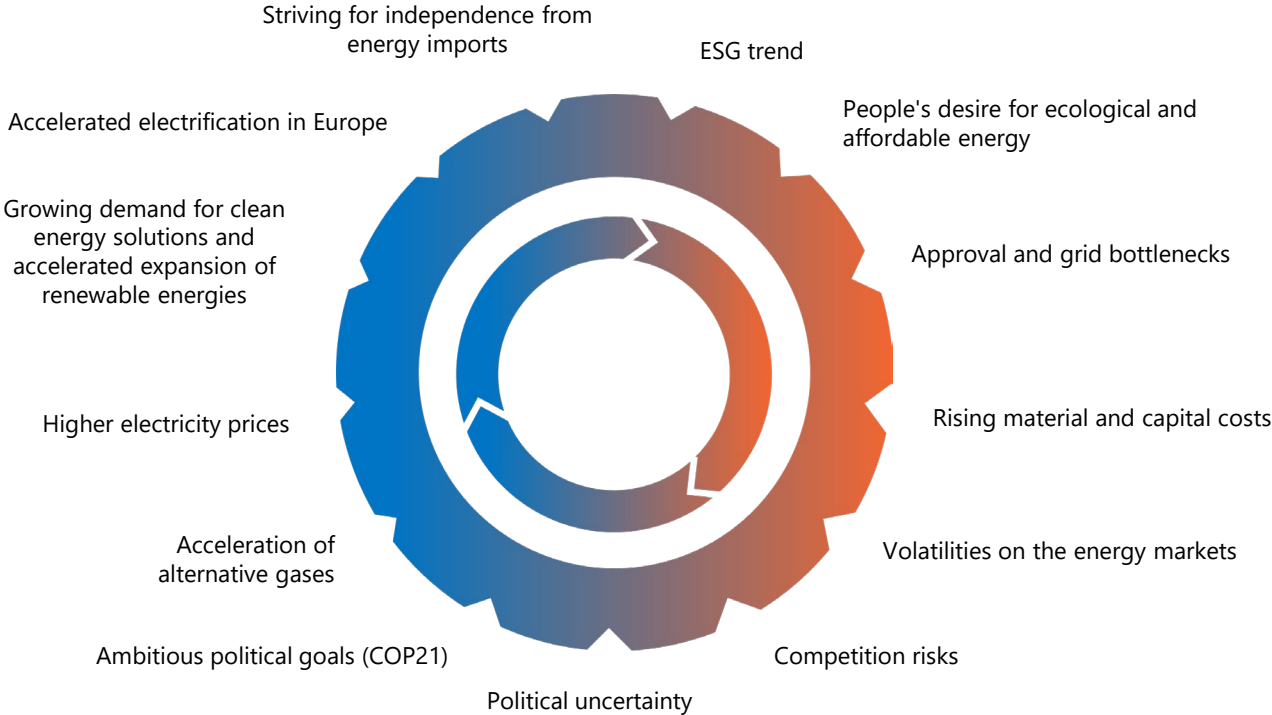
Striving for independence from energy imports

ESG trend

People's desire for ecological and affordable energy

Accelerated electrification in Europe

Growing demand for clean energy solutions and accelerated expansion of renewable energies

Approval and grid bottlenecks

Higher electricity prices

Rising material and capital costs

Acceleration of alternative gases

Volatilities on the energy markets

Ambitious political goals (COP21)

Competition risks

Political uncertainty